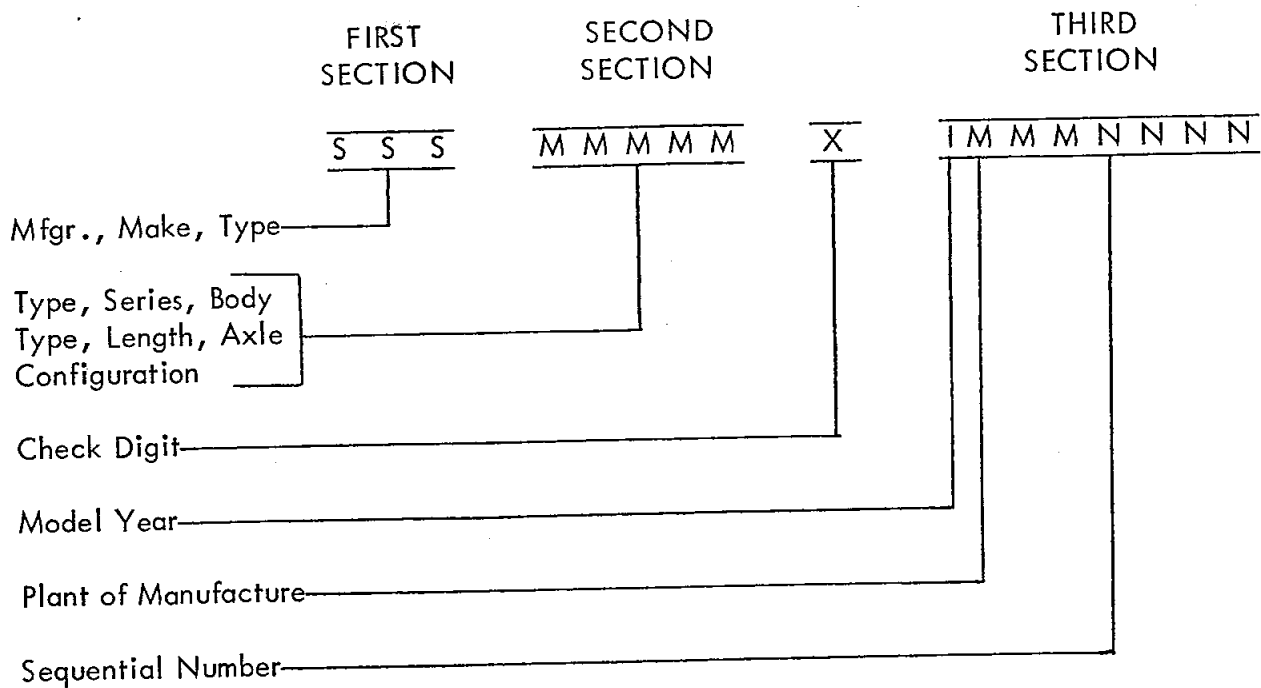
FIRST SECTION

SECOND SECTION

THIRD SECTION

S S S

M M M M M

X

I M M M N N N N

Mfgr., Make, Type

Type, Series, Body Type, Length, Axle Configuration

Check Digit

Model Year

Plant of Manufacture

Sequential Number